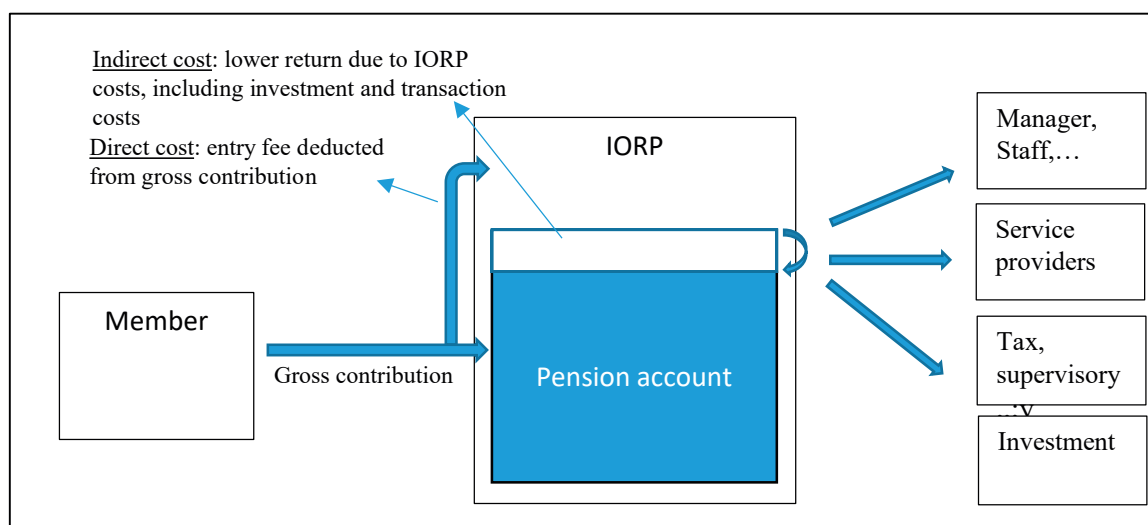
Indirect cost: lower return due to IORP costs, including investment and transaction costs

Direct cost: entry fee deducted from gross contribution

IORP

Manager, Staff,…

Service providers

Tax, supervisory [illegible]

Investment

Member

Gross contribution

Pension account